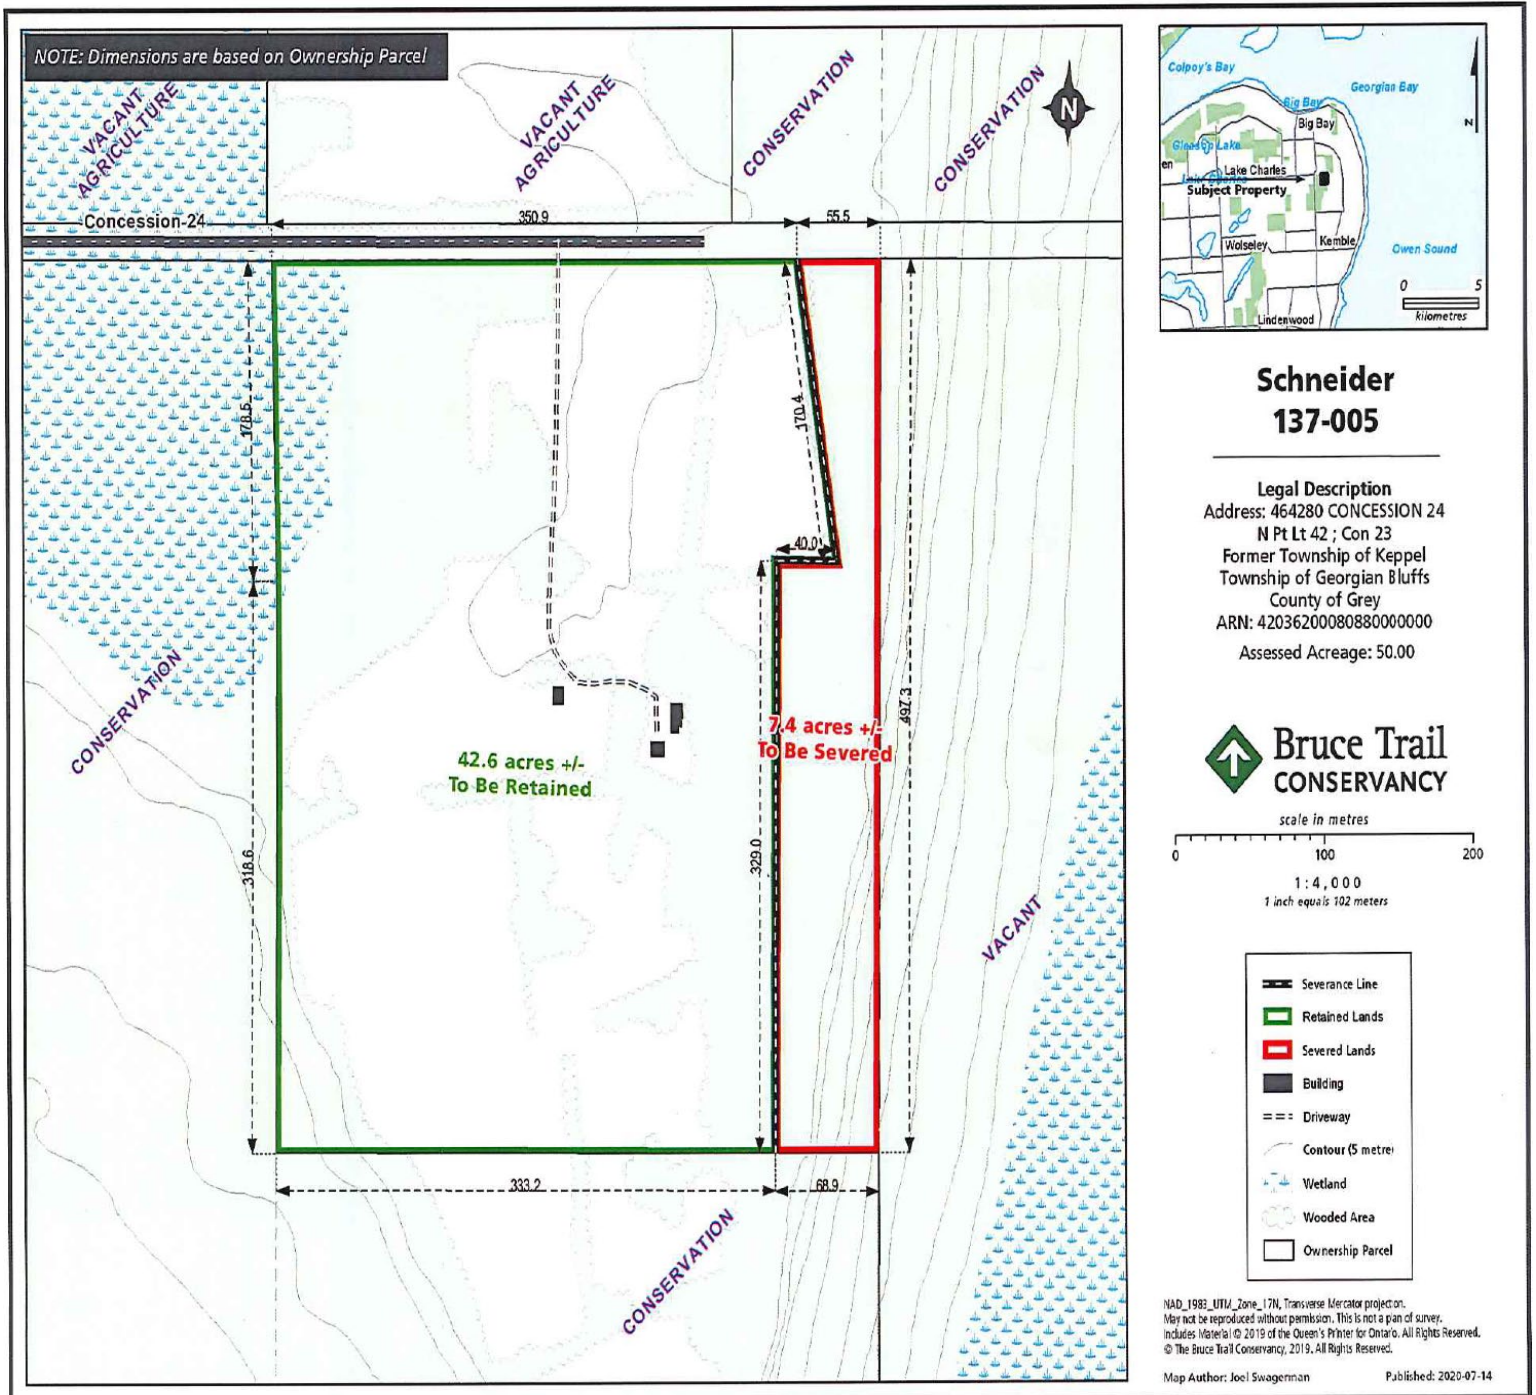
NOTE: Dimensions are based on Ownership Parcel

VACANT AGRICULTURE

VACANT AGRICULTURE

CONSERVATION

CONSERVATION

N

Concession-24

350.9

55.5

178.5

170.4

40.0

497.3

318.6

329.0

CONSERVATION

42.6 acres +/-
To Be Retained

7.4 acres +/-
To Be Severed

VACANT

333.2

68.9

CONSERVATION

Colpoy's Bay
Georgian Bay
Big Bay
Big Bay
Gleason Lake
Lake Charles
Subject Property
Wolseley
Kemble
Owen Sound
Lindenwood
N
0 5
kilometres

Schneider
137-005

Legal Description
Address: 464280 CONCESSION 24
N Pt Lt 42 ; Con 23
Former Township of Keppel
Township of Georgian Bluffs
County of Grey
ARN: 420362000808800000000
Assessed Acreage: 50.00

Bruce Trail
CONSERVANCY

scale in metres
0 100 200
1:4,000
1 inch equals 102 meters

Severance Line
Retained Lands
Severed Lands
Building
Driveway
Contour (5 metre
Wetland
Wooded Area
Ownership Parcel

NAD_1983_UTM_Zone_17N, Transverse Mercator projection.
May not be reproduced without permission. This is not a plan of survey.
Includes Material © 2019 of the Queen's Printer for Ontario. All Rights Reserved.
© The Bruce Trail Conservancy, 2019. All Rights Reserved.

Map Author: Joel Swagerman
Published: 2020-07-14